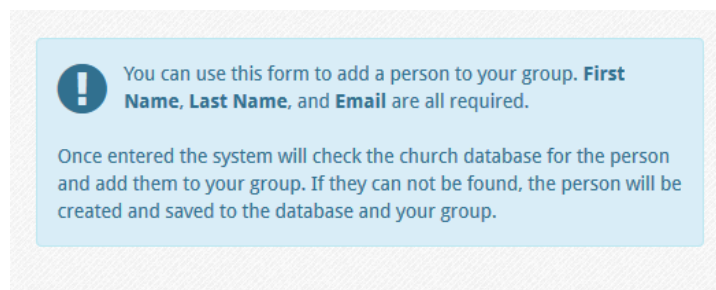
You can use this form to add a person to your group. First Name, Last Name, and Email are all required.

Once entered the system will check the church database for the person and add them to your group. If they can not be found, the person will be created and saved to the database and your group.